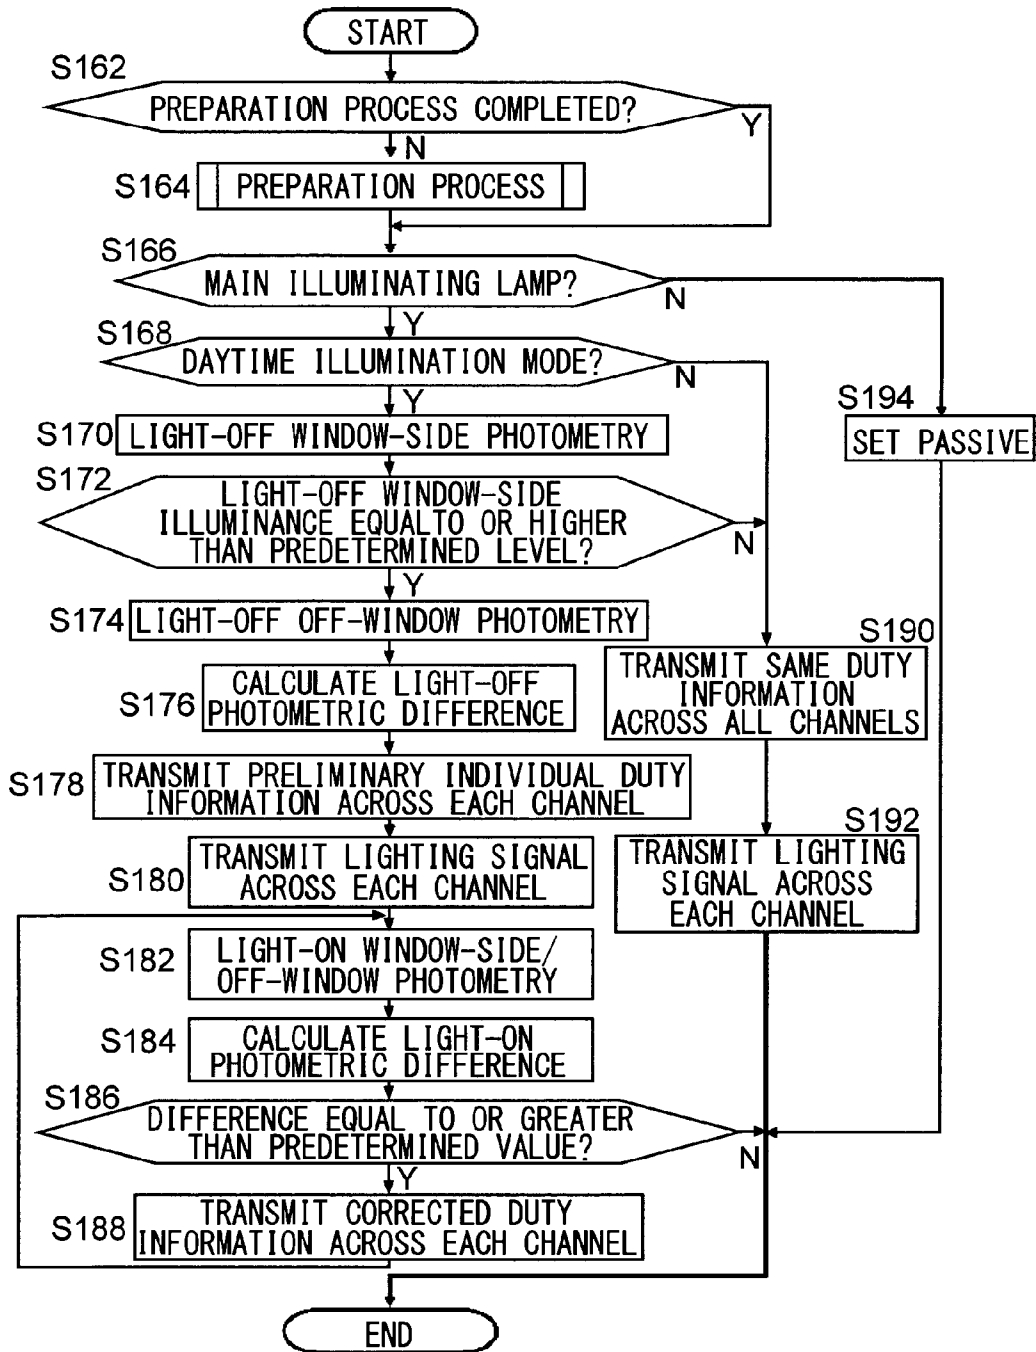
START

S162

PREPARATION PROCESS COMPLETED?

Y

N

S164 PREPARATION PROCESS

S166

MAIN ILLUMINATING LAMP?

N

Y

S168

DAYTIME ILLUMINATION MODE?

N

Y

S194

SET PASSIVE

S170 LIGHT-OFF WINDOW-SIDE PHOTOMETRY

S172

LIGHT-OFF WINDOW-SIDE ILLUMINANCE EQUALTO OR HIGHER THAN PREDETERMINED LEVEL?

N

Y

S174 LIGHT-OFF OFF-WINDOW PHOTOMETRY

S190

TRANSMIT SAME DUTY INFORMATION ACROSS ALL CHANNELS

S176 CALCULATE LIGHT-OFF PHOTOMETRIC DIFFERENCE

S178 TRANSMIT PRELIMINARY INDIVIDUAL DUTY INFORMATION ACROSS EACH CHANNEL

S192

TRANSMIT LIGHTING SIGNAL ACROSS EACH CHANNEL

S180 TRANSMIT LIGHTING SIGNAL ACROSS EACH CHANNEL

S182 LIGHT-ON WINDOW-SIDE/ OFF-WINDOW PHOTOMETRY

S184 CALCULATE LIGHT-ON PHOTOMETRIC DIFFERENCE

S186

DIFFERENCE EQUAL TO OR GREATER THAN PREDETERMINED VALUE?

N

Y

S188 TRANSMIT CORRECTED DUTY INFORMATION ACROSS EACH CHANNEL

END